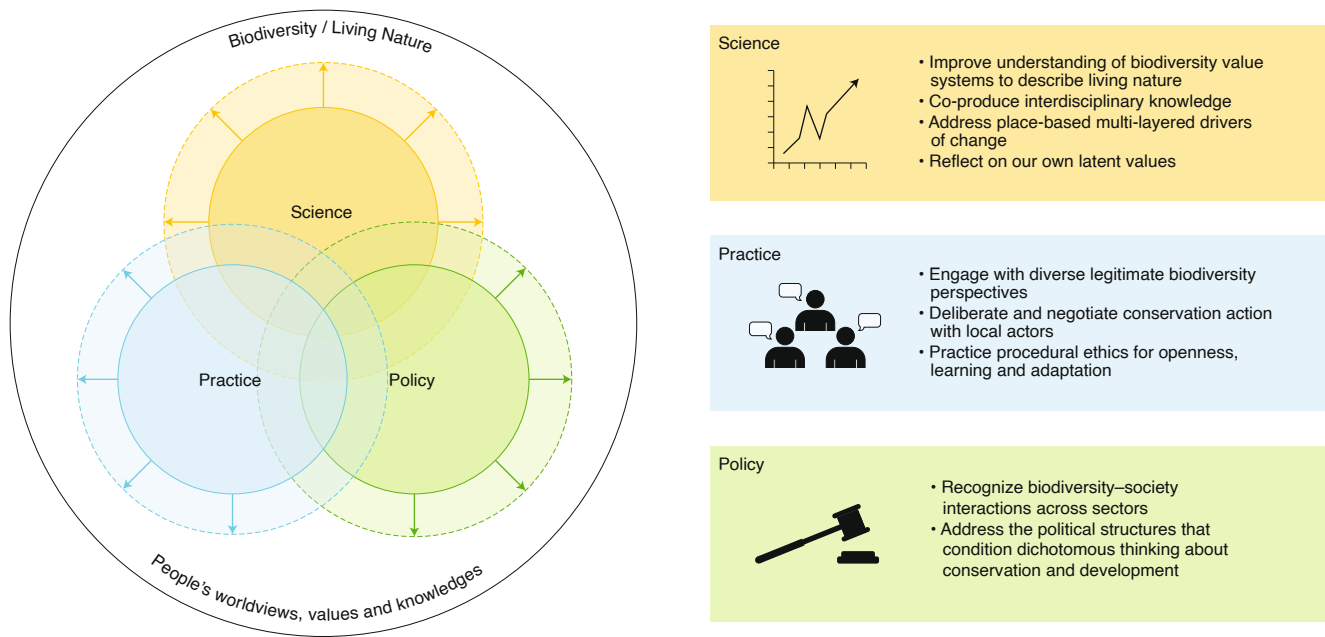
Biodiversity / Living Nature

Science

Practice

Policy

People's worldviews, values and knowledges

Science

• Improve understanding of biodiversity value systems to describe living nature
• Co-produce interdisciplinary knowledge
• Address place-based multi-layered drivers of change
• Reflect on our own latent values

Practice

• Engage with diverse legitimate biodiversity perspectives
• Deliberate and negotiate conservation action with local actors
• Practice procedural ethics for openness, learning and adaptation

Policy

• Recognize biodiversity–society interactions across sectors
• Address the political structures that condition dichotomous thinking about conservation and development